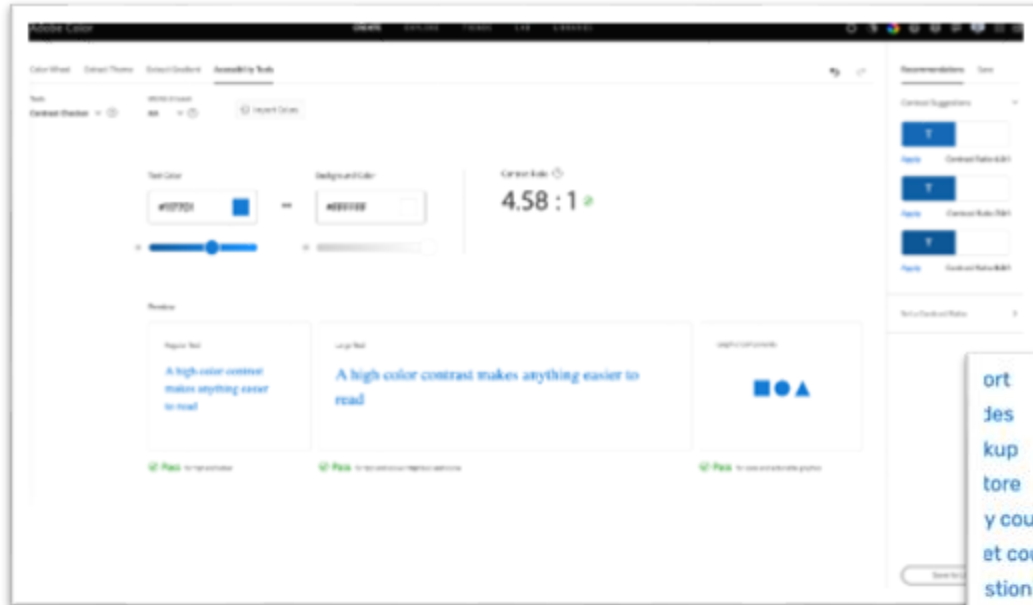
Adobe Color

CREATE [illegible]

Color Wheel Extract Theme Extract Gradient Accessibility Tools

Recommendations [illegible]

Contrast Suggestions

Tools
Contrast Checker

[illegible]
AA

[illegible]

Text Color
#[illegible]

Background Color
#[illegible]

Contrast Ratio
4.58 : 1

T
Apply Contrast Ratio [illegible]

T
Apply Contrast Ratio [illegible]

T
Apply Contrast Ratio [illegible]

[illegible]

Preview

Regular Text
A high color contrast makes anything easier to read

Large Text
A high color contrast makes anything easier to read

Graphic Components

Pass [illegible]

Pass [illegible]

Pass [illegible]

ort
des
kup
tore
y cou
et cou
stion

Save to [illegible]